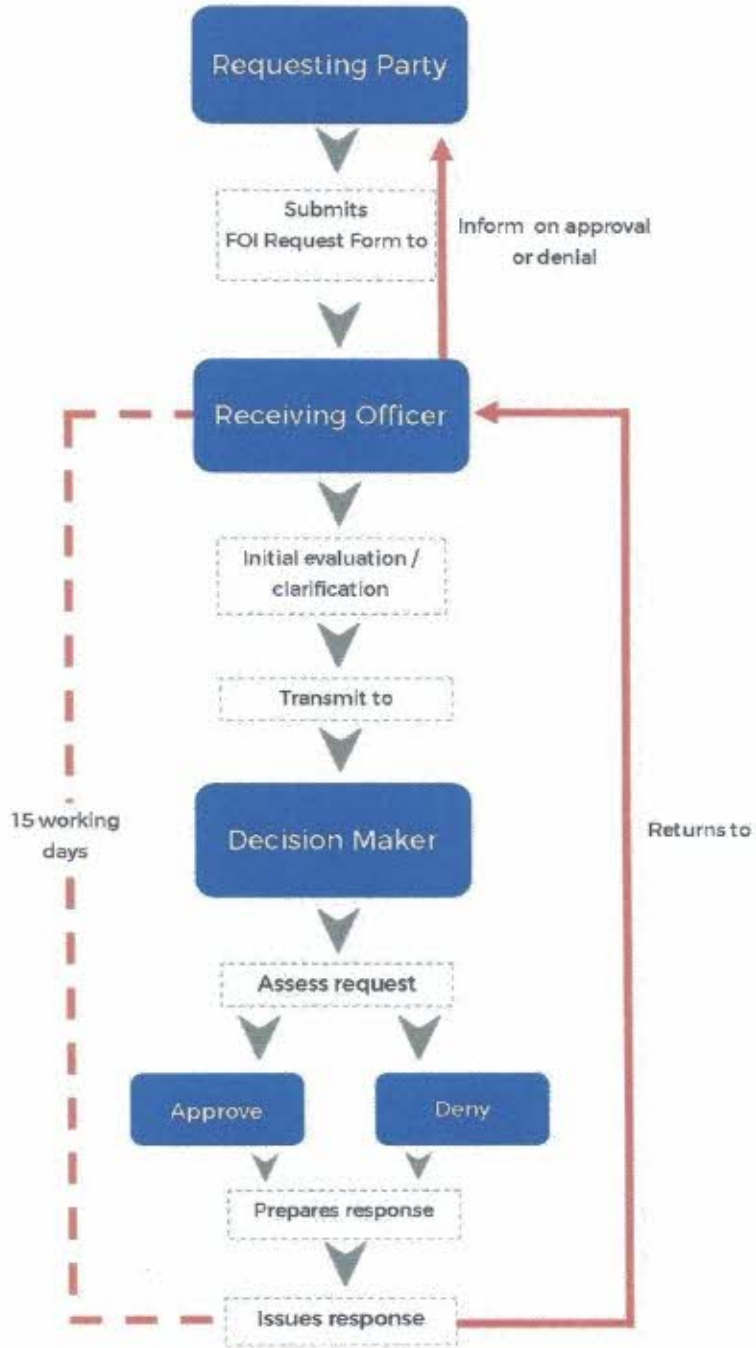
Requesting Party

Submits FOI Request Form to

Inform on approval or denial

Receiving Officer

Initial evaluation / clarification

Transmit to

15 working days

Decision Maker

Returns to

Assess request

Approve

Deny

Prepares response

Issues response